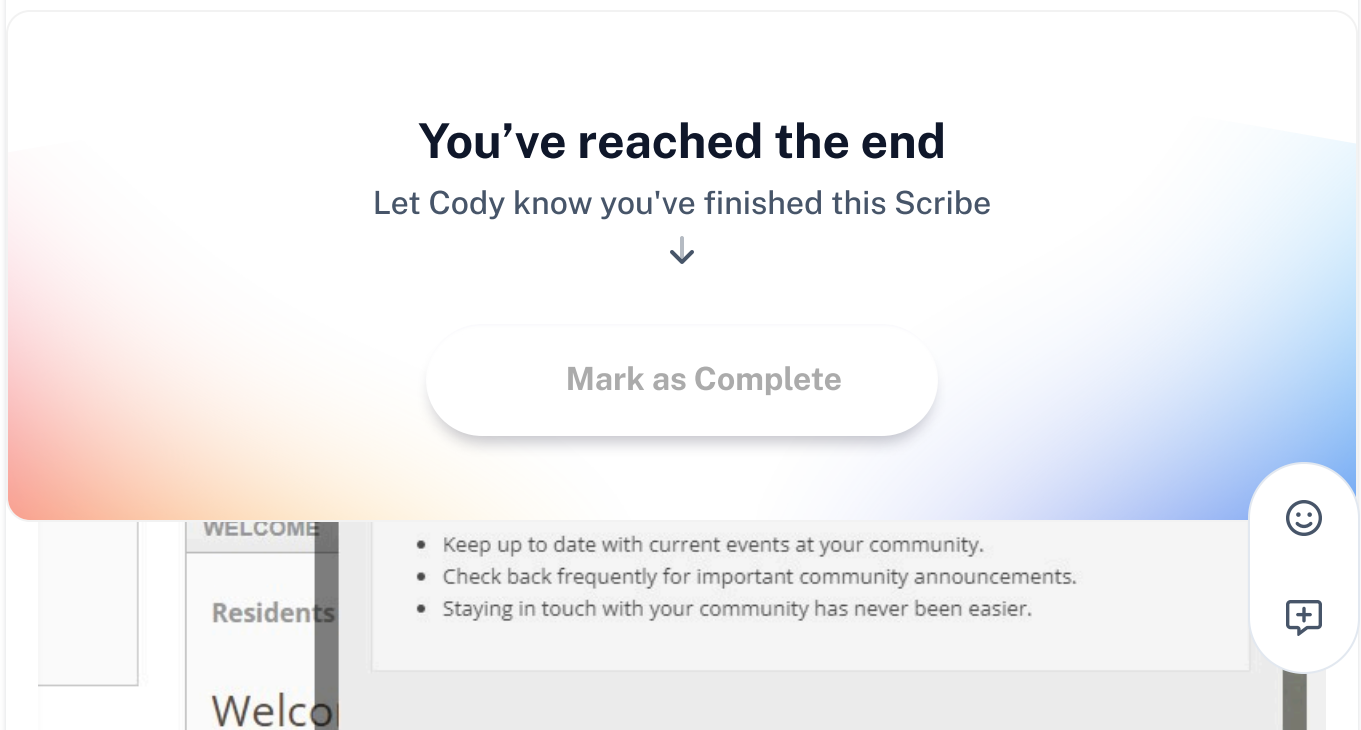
You’ve reached the end

Let Cody know you've finished this Scribe

↓

Mark as Complete

WELCOME

Residents

Welco

- Keep up to date with current events at your community.
- Check back frequently for important community announcements.
- Staying in touch with your community has never been easier.